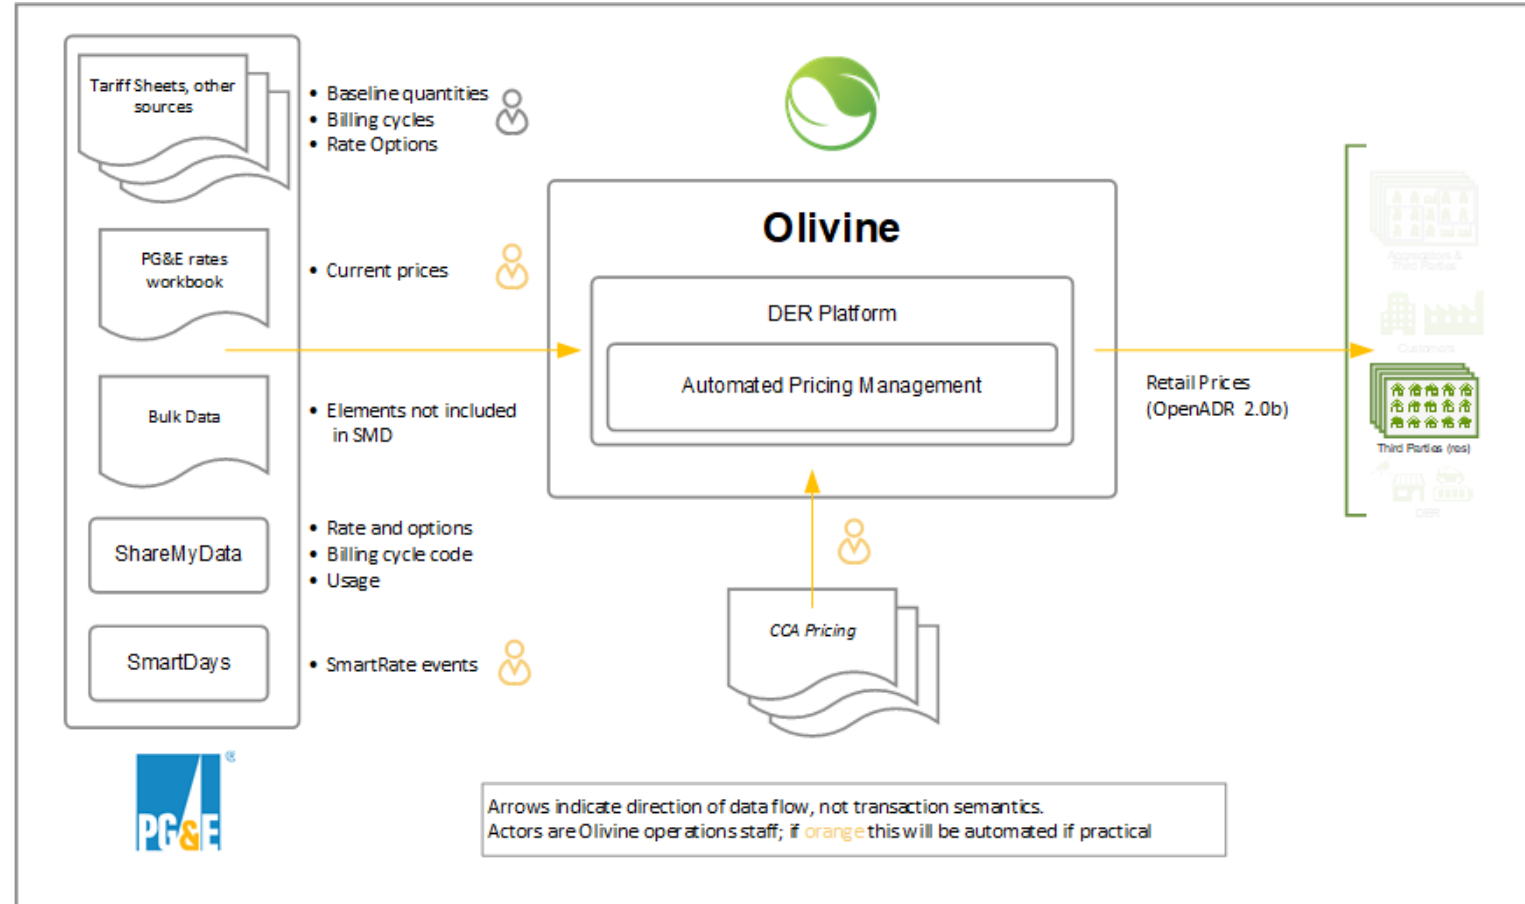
Tariff Sheets, other sources

PG&E rates workbook

Bulk Data

ShareMyData

SmartDays

PG&E

• Baseline quantities
• Billing cycles
• Rate Options

• Current prices

• Elements not included in SMD

• Rate and options
• Billing cycle code
• Usage

• SmartRate events

Olivine

DER Platform

Automated Pricing Management

CCA Pricing

Retail Prices (OpenADR 2.0b)

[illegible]

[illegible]

Third Parties (res)

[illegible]

Arrows indicate direction of data flow, not transaction semantics.
Actors are Olivine operations staff; if orange this will be automated if practical